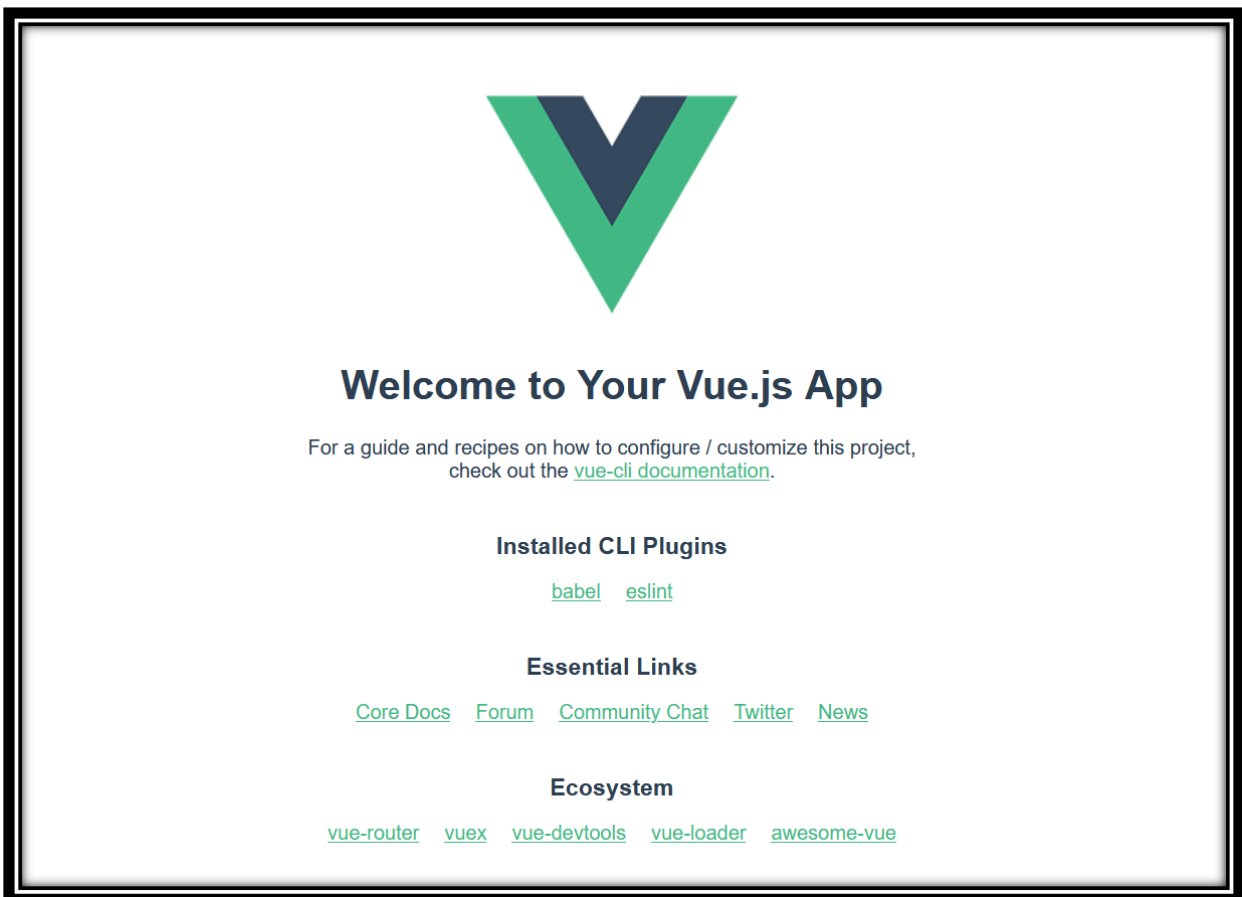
Welcome to Your Vue.js App

For a guide and recipes on how to configure / customize this project, check out the vue-cli documentation.

Installed CLI Plugins

babel eslint

Essential Links

Core Docs Forum Community Chat Twitter News

Ecosystem

vue-router vuex vue-devtools vue-loader awesome-vue